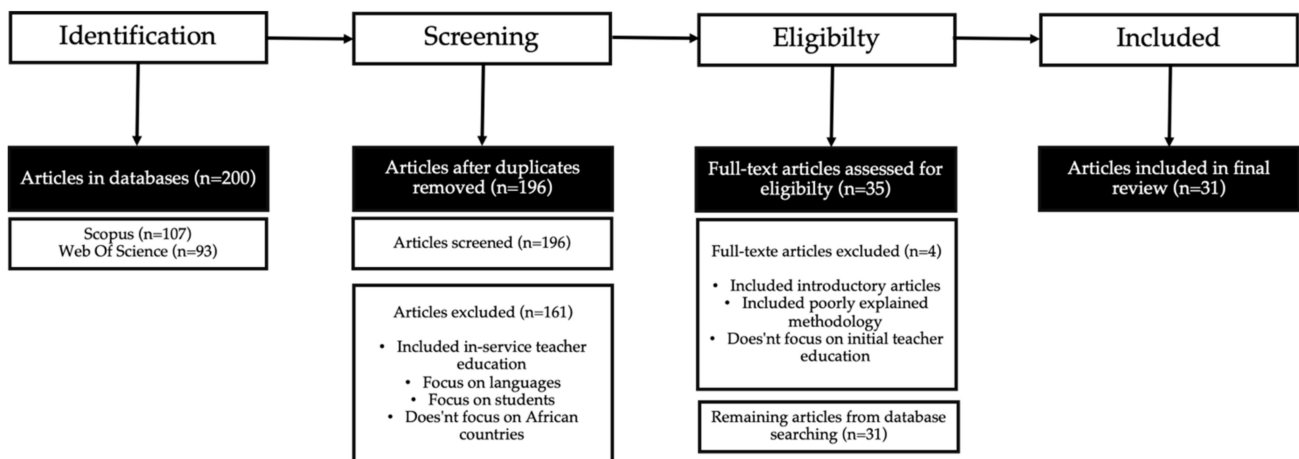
Identification

Articles in databases (n=200)

Scopus (n=107)
Web Of Science (n=93)

Screening

Articles after duplicates removed (n=196)

Articles screened (n=196)

Articles excluded (n=161)

• Included in-service teacher education
• Focus on languages
• Focus on students
• Does'nt focus on African countries

Eligibilty

Full-text articles assessed for eligibilty (n=35)

Full-texte articles excluded (n=4)

• Included introductory articles
• Included poorly explained methodology
• Does'nt focus on initial teacher education

Remaining articles from database searching (n=31)

Included

Articles included in final review (n=31)